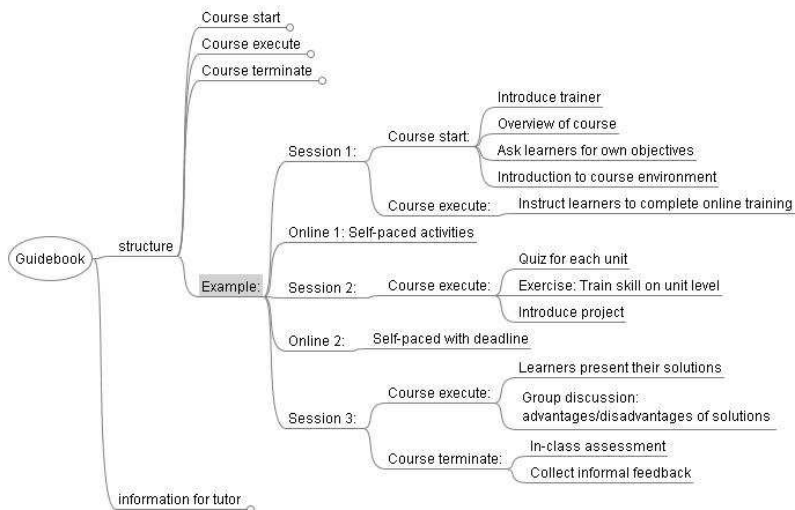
Guidebook

structure

Course start

Course execute

Course terminate

Example:

Session 1:

Course start:

Introduce trainer

Overview of course

Ask learners for own objectives

Introduction to course environment

Course execute:

Instruct learners to complete online training

Online 1: Self-paced activities

Session 2:

Course execute:

Quiz for each unit

Exercise: Train skill on unit level

Introduce project

Online 2:

Self-paced with deadline

Session 3:

Course execute:

Learners present their solutions

Group discussion: advantages/disadvantages of solutions

Course terminate:

In-class assessment

Collect informal feedback

information for tutor